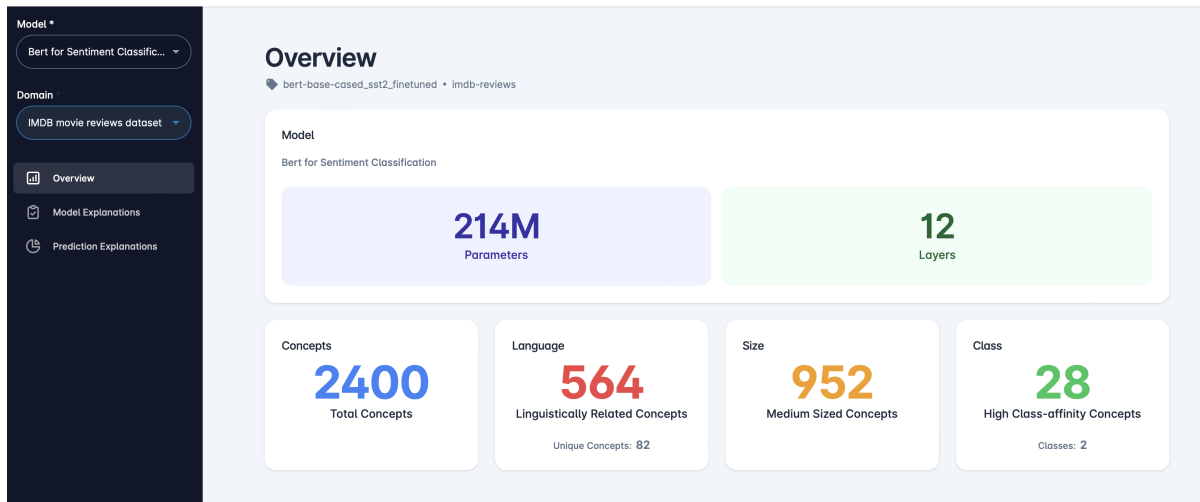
Model *

Bert for Sentiment Classific...

Domain

IMDB movie reviews dataset

Overview

Model Explanations

Prediction Explanations

Overview

bert-base-cased_sst2_finetuned • imdb-reviews

Model

Bert for Sentiment Classification

214M
Parameters

12
Layers

Concepts
2400
Total Concepts

Language
564
Linguistically Related Concepts
Unique Concepts: 82

Size
952
Medium Sized Concepts

Class
28
High Class-affinity Concepts
Classes: 2